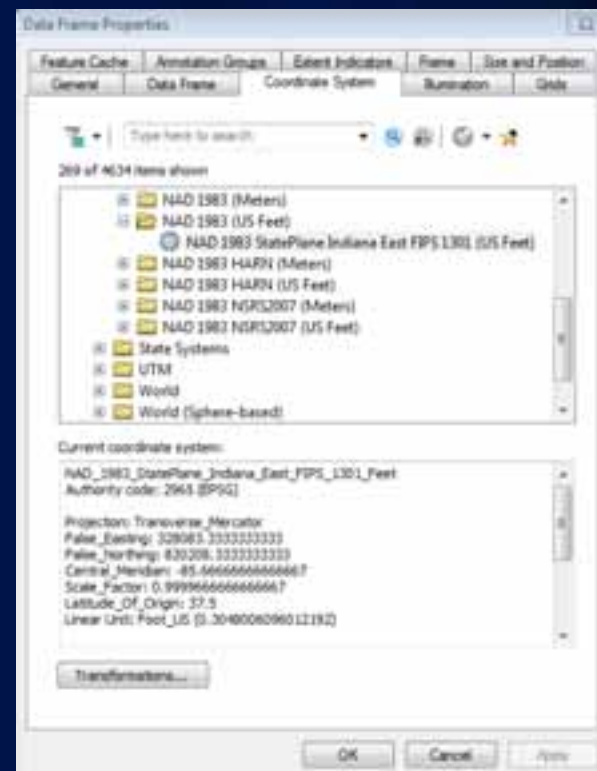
Data Frame Properties

Feature Cache | Annotation Groups | Extent Indicators | Frame | Size and Position
General | Data Frame | Coordinate System | Illumination | Grids

Type here to search

269 of 4634 items shown

NAD 1983 (Meters)
NAD 1983 (US Feet)
NAD 1983 StatePlane Indiana East FIPS 1301 (US Feet)
NAD 1983 HARN (Meters)
NAD 1983 HARN (US Feet)
NAD 1983 NSRS2007 (Meters)
NAD 1983 NSRS2007 (US Feet)
State Systems
UTM
World
World (Sphere-based)

Current coordinate system:

NAD_1983_StatePlane_Indiana_East_FIPS_1301_Feet
Authority code: 2965 (EPSG)

Projection: Transverse_Mercator
False_Easting: 328083.3333333333
False_Northing: 820208.3333333333
Central_Meridian: -85.66666666666667
Scale_Factor: 0.9999666666666667
Latitude_Of_Origin: 37.5
Linear Unit: Foot_US (0.3048006096012192)

Transformations...

OK | Cancel | Apply